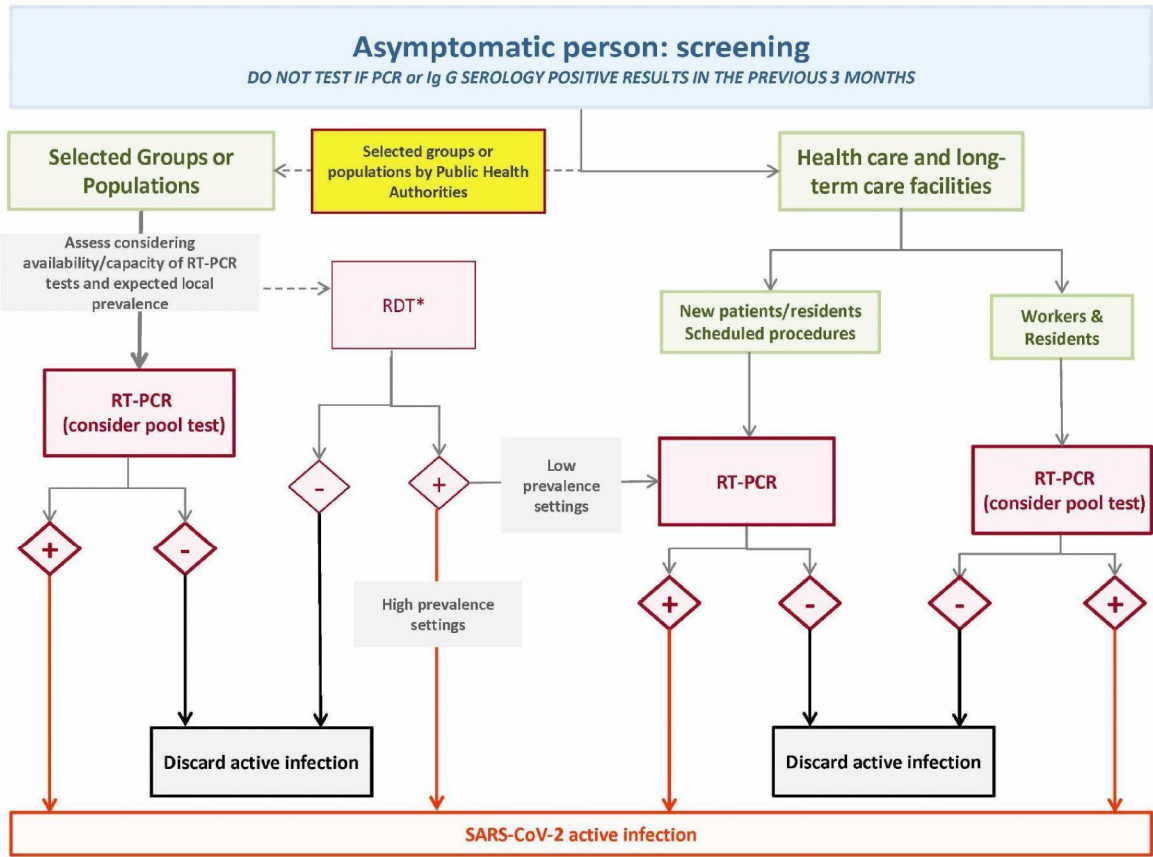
Asymptomatic person: screening
DO NOT TEST IF PCR or Ig G SEROLOGY POSITIVE RESULTS IN THE PREVIOUS 3 MONTHS

Selected Groups or Populations

Selected groups or populations by Public Health Authorities

Health care and long-term care facilities

Assess considering availability/capacity of RT-PCR tests and expected local prevalence

RDT*

New patients/residents Scheduled procedures

Workers & Residents

RT-PCR (consider pool test)

-

+

Low prevalence settings

RT-PCR

RT-PCR (consider pool test)

+

-

High prevalence settings

+

-

-

+

Discard active infection

Discard active infection

SARS-CoV-2 active infection